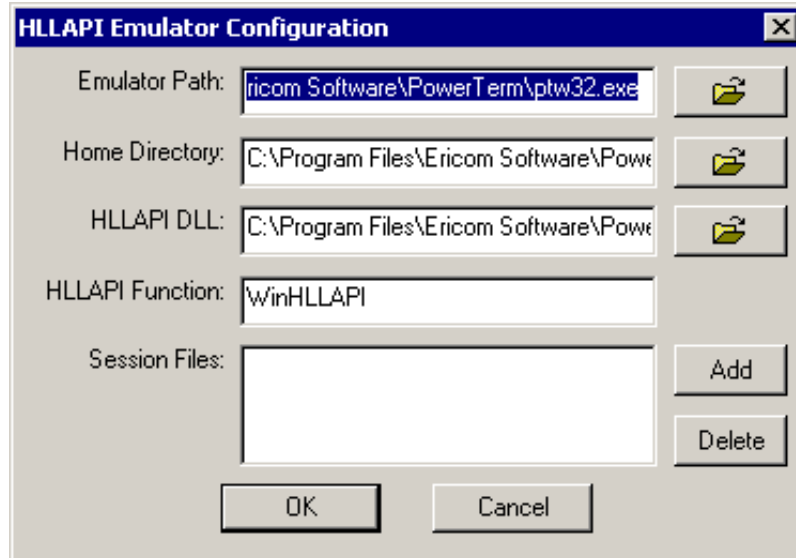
HLLAPI Emulator Configuration

Emulator Path: ricom Software\PowerTerm\ptw32.exe

Home Directory: C:\Program Files\Ericom Software\Powe

HLLAPI DLL: C:\Program Files\Ericom Software\Powe

HLLAPI Function: WinHLLAPI

Session Files:

Add

Delete

OK

Cancel